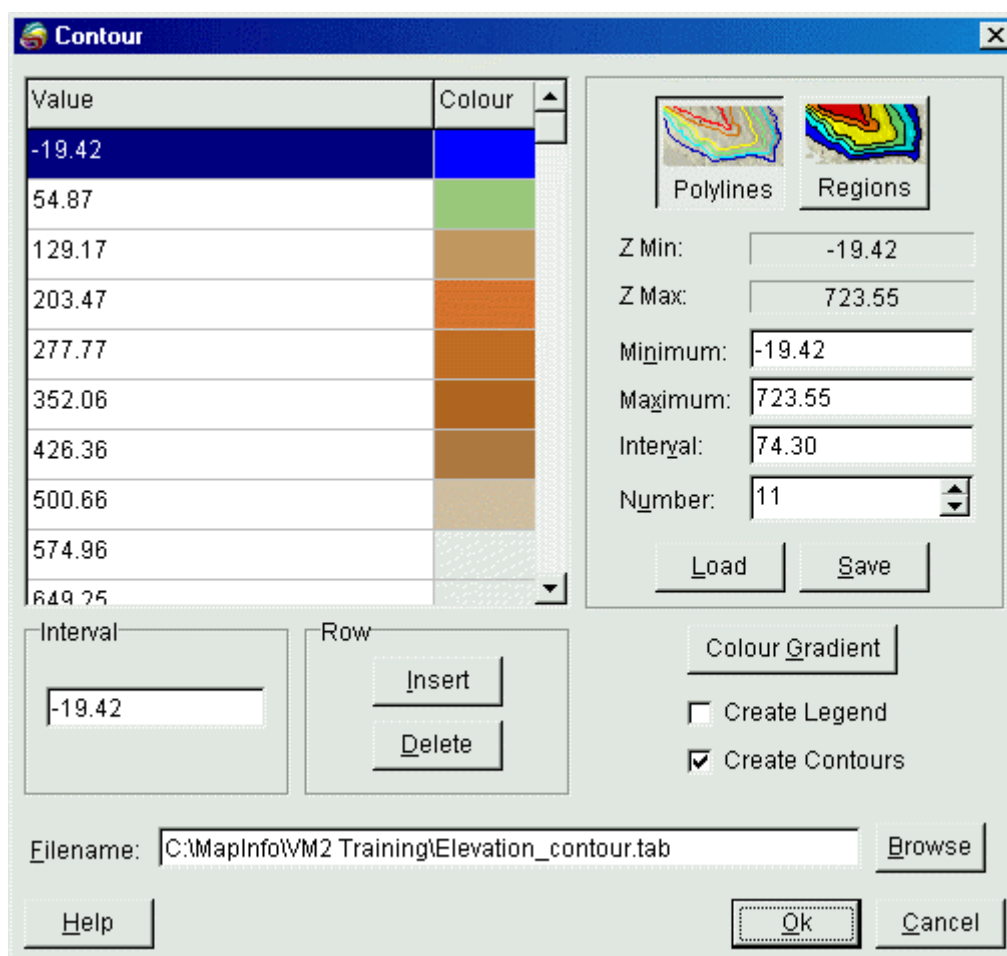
Contour

| Value | Colour |
|---|---|
| -19.42 | |
| 54.87 | |
| 129.17 | |
| 203.47 | |
| 277.77 | |
| 352.06 | |
| 426.36 | |
| 500.66 | |
| 574.96 | |
| 649.25 | |

Polylines
Regions

Z Min: -19.42
Z Max: 723.55
Minimum: -19.42
Maximum: 723.55
Interval: 74.30
Number: 11

Load
Save

Interval
-19.42

Row
Insert
Delete

Colour Gradient
Create Legend
Create Contours

Filename: C:\MapInfo\VM2 Training\Elevation_contour.tab
Browse

Help
Ok
Cancel